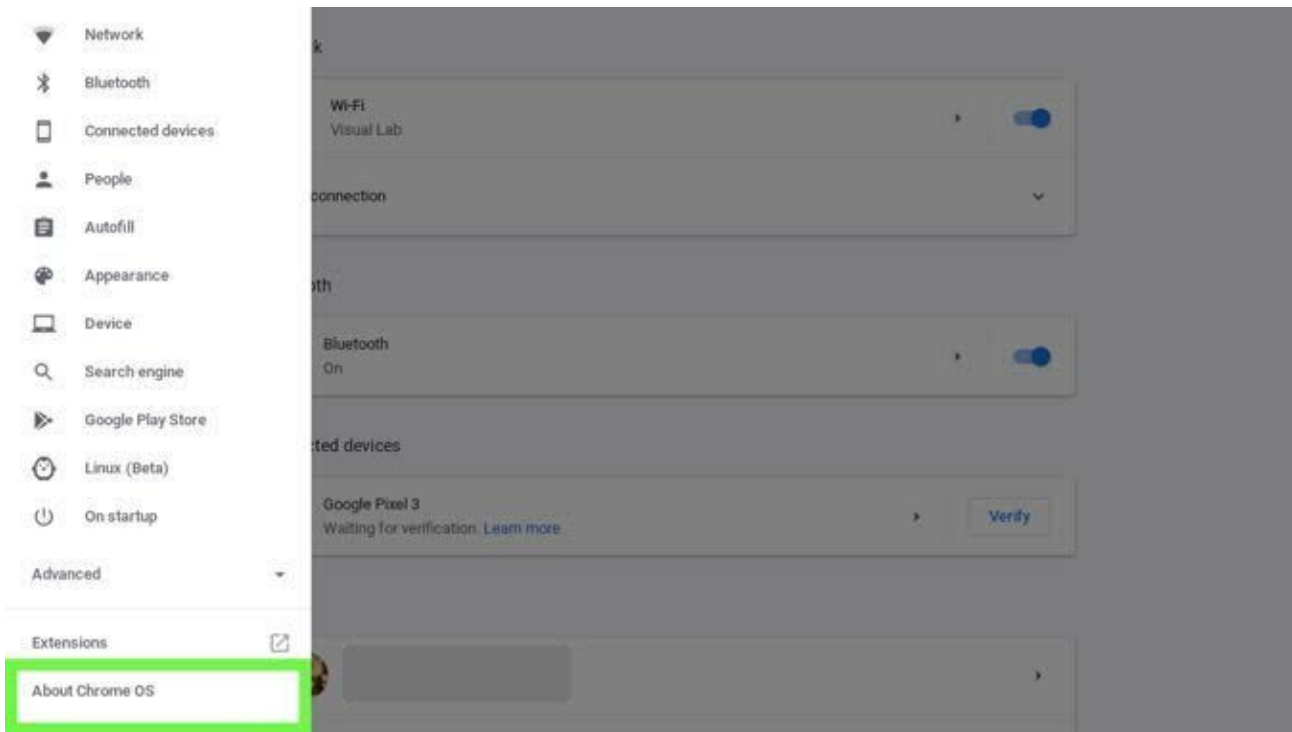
Network
Bluetooth
Connected devices
People
Autofill
Appearance
Device
Search engine
Google Play Store
Linux (Beta)
On startup
Advanced
Extensions
About Chrome OS

k

Wi-Fi
Visual Lab

connection

th

Bluetooth
On

ted devices

Google Pixel 3
Waiting for verification. Learn more

Verify